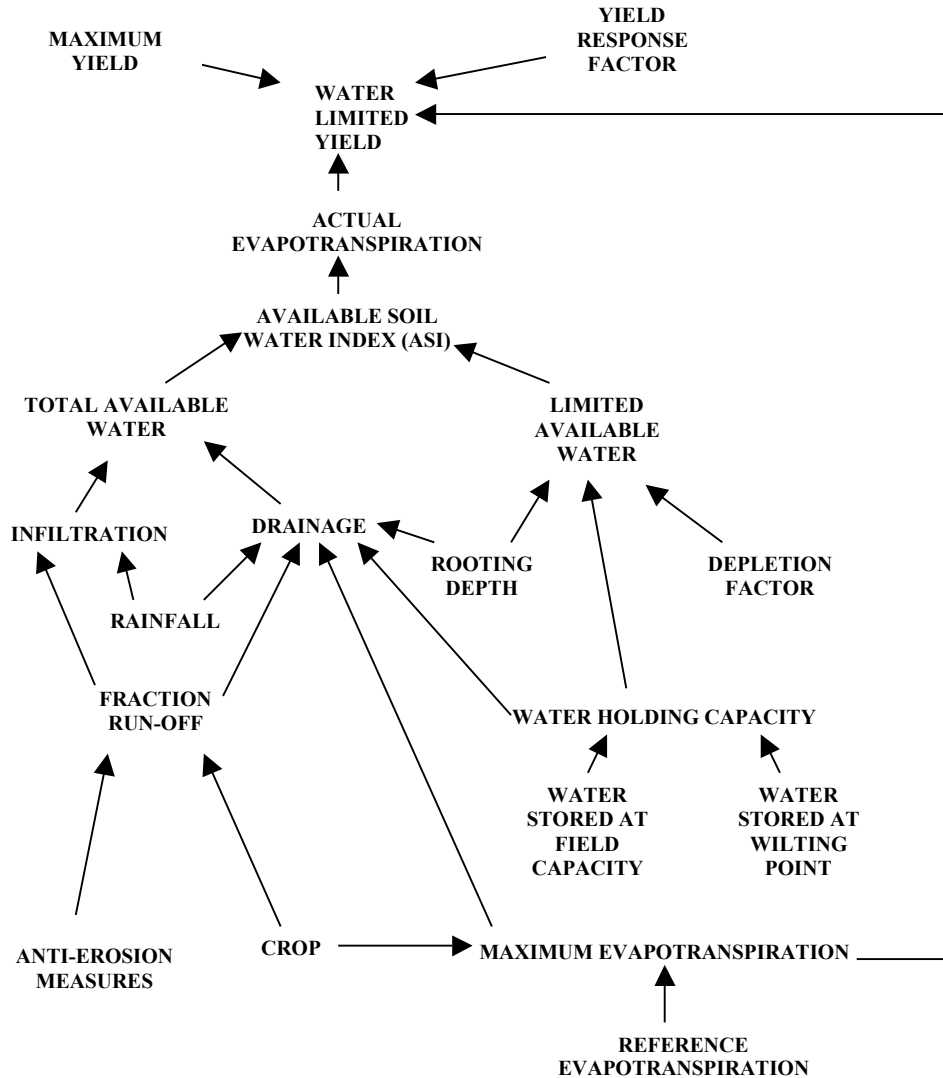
MAXIMUM YIELD

YIELD RESPONSE FACTOR

WATER LIMITED YIELD

ACTUAL EVAPOTRANSPIRATION

AVAILABLE SOIL WATER INDEX (ASI)

TOTAL AVAILABLE WATER

LIMITED AVAILABLE WATER

INFILTRATION

DRAINAGE

ROOTING DEPTH

DEPLETION FACTOR

RAINFALL

FRACTION RUN-OFF

WATER HOLDING CAPACITY

WATER STORED AT FIELD CAPACITY

WATER STORED AT WILTING POINT

ANTI-EROSION MEASURES

CROP

MAXIMUM EVAPOTRANSPIRATION

REFERENCE EVAPOTRANSPIRATION